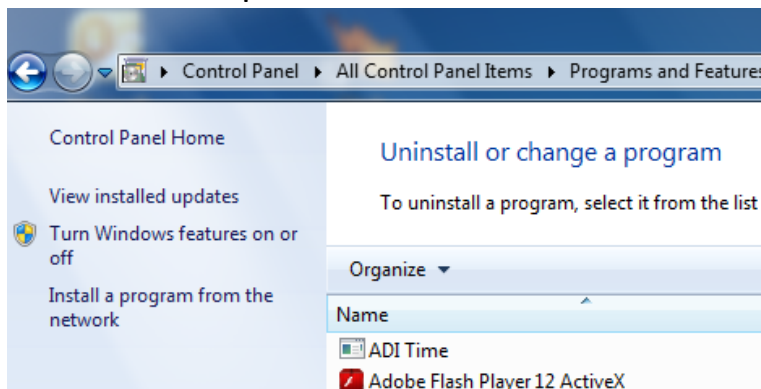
▸ Control Panel ▸ All Control Panel Items ▸ Programs and Features

Control Panel Home

View installed updates

Turn Windows features on or off

Install a program from the network

Uninstall or change a program

To uninstall a program, select it from the list

Organize ▾

Name

ADI Time

Adobe Flash Player 12 ActiveX